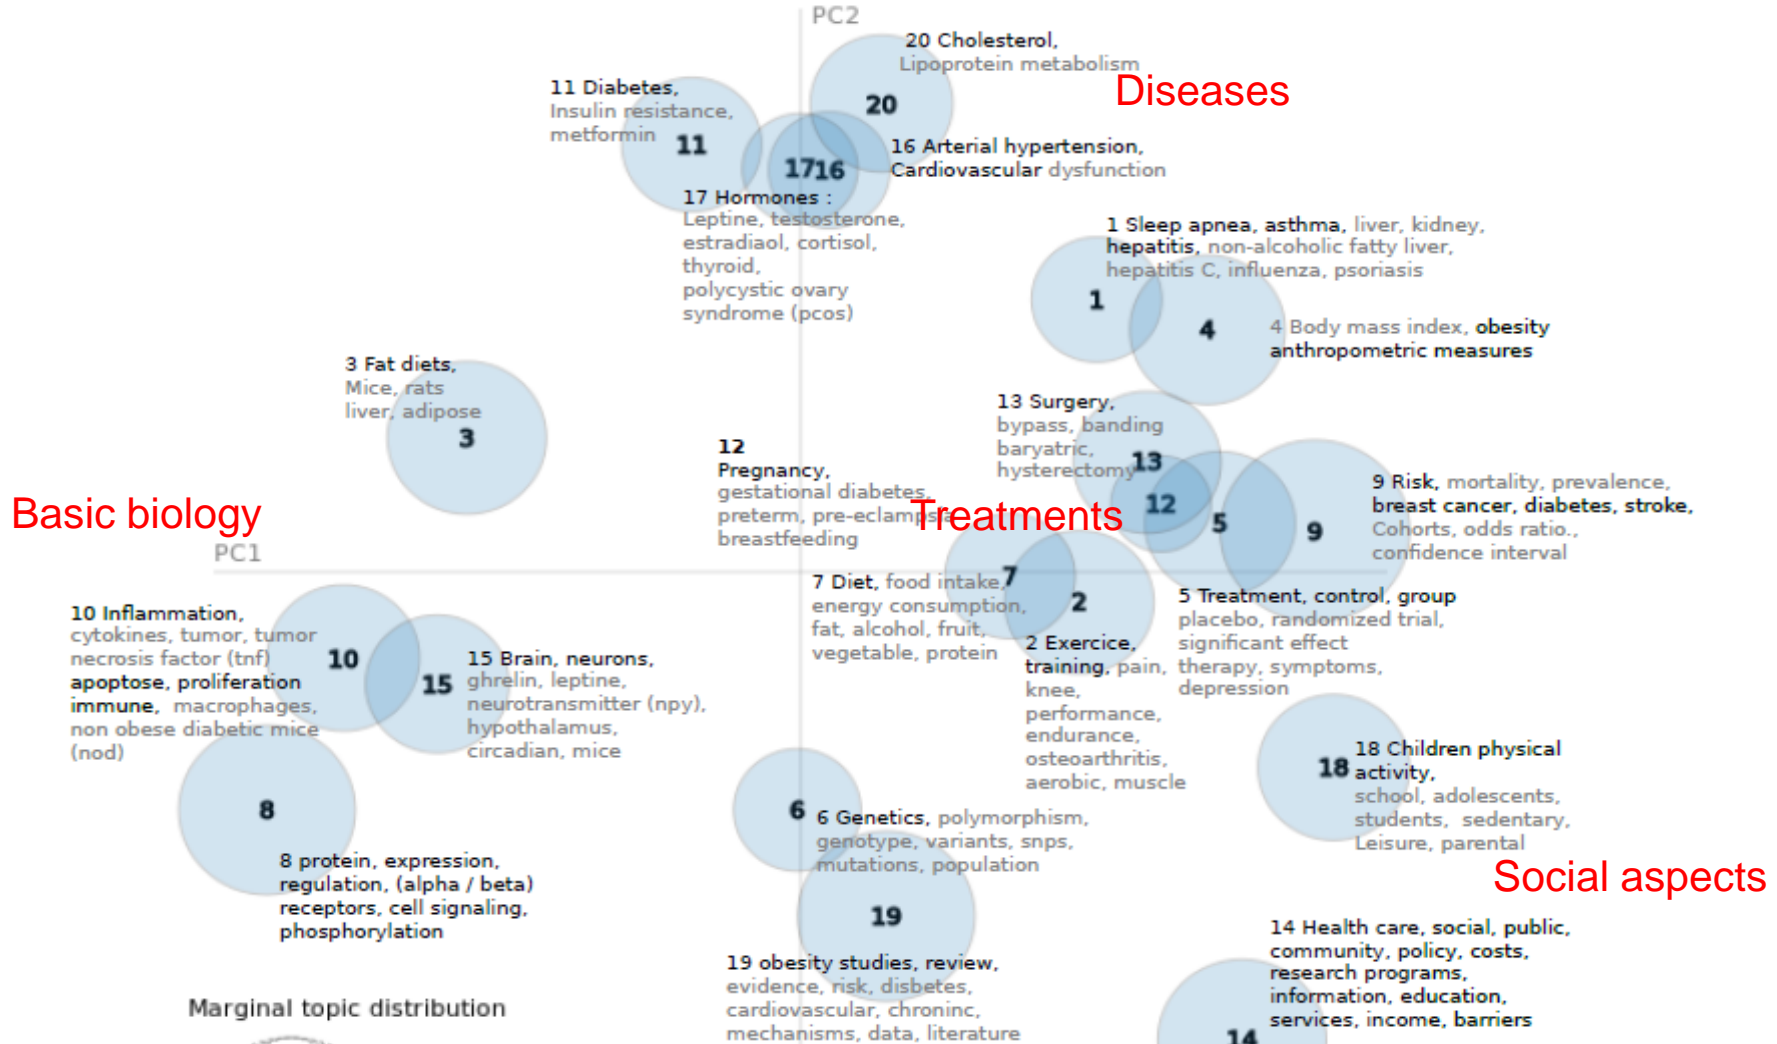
PC2

20 Cholesterol, Lipoprotein metabolism

Diseases

11 Diabetes, Insulin resistance, metformin

20

11

1716

16 Arterial hypertension, Cardiovascular dysfunction

17 Hormones : Leptine, testosterone, estradiaol, cortisol, thyroid, polycystic ovary syndrome (pcos)

1 Sleep apnea, asthma, liver, kidney, hepatitis, non-alcoholic fatty liver, hepatitis C, influenza, psoriasis

1

4

4 Body mass index, obesity anthropometric measures

3 Fat diets, Mice, rats liver, adipose

3

13 Surgery, bypass, banding baryatric, hysterectomy

13

12

12 Pregnancy, gestational diabetes, preterm, pre-eclampsia, breastfeeding

Basic biology

Treatments

5

9

9 Risk, mortality, prevalence, breast cancer, diabetes, stroke, Cohorts, odds ratio., confidence interval

PC1

7 Diet, food intake, energy consumption, fat, alcohol, fruit, vegetable, protein

7

2

5 Treatment, control, group placebo, randomized trial, significant effect therapy, symptoms, depression

10 Inflammation, cytokines, tumor, tumor necrosis factor (tnf) apoptose, proliferation immune, macrophages, non obese diabetic mice (nod)

10

15

15 Brain, neurons, ghrelin, leptine, neurotransmitter (npy), hypothalamus, circadian, mice

2 Exercice, training, pain, knee, performance, endurance, osteoarthritis, aerobic, muscle

18

18 Children physical activity, school, adolescents, students, sedentary, Leisure, parental

8

6

6 Genetics, polymorphism, genotype, variants, snps, mutations, population

Social aspects

8 protein, expression, regulation, (alpha / beta) receptors, cell signaling, phosphorylation

19

19 obesity studies, review, evidence, risk, disbetes, cardiovascular, chroninc, mechanisms, data, literature

14 Health care, social, public, community, policy, costs, research programs, information, education, services, income, barriers

14

Marginal topic distribution